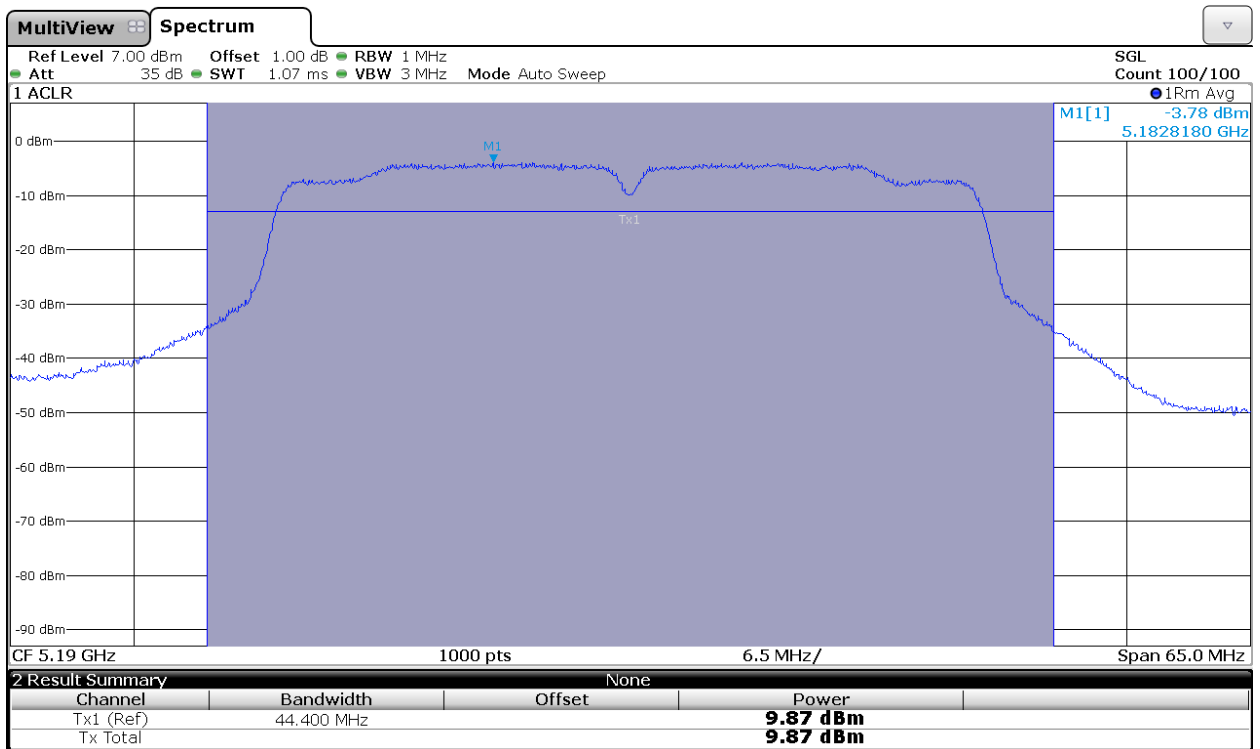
MultiView Spectrum

Ref Level 7.00 dBm Offset 1.00 dB RBW 1 MHz
Att 35 dB SWT 1.07 ms VBW 3 MHz Mode Auto Sweep

SGL
Count 100/100

1 ACLR
1Rm Avg

M1[1] -3.78 dBm
5.1828180 GHz

0 dBm
-10 dBm
-20 dBm
-30 dBm
-40 dBm
-50 dBm
-60 dBm
-70 dBm
-80 dBm
-90 dBm

M1
Tx1

CF 5.19 GHz 1000 pts 6.5 MHz/ Span 65.0 MHz

2 Result Summary None

| Channel | Bandwidth | Offset | Power |
|---|---|---|---|
| Tx1 (Ref) | 44.400 MHz | | 9.87 dBm |
| Tx Total | | | 9.87 dBm |